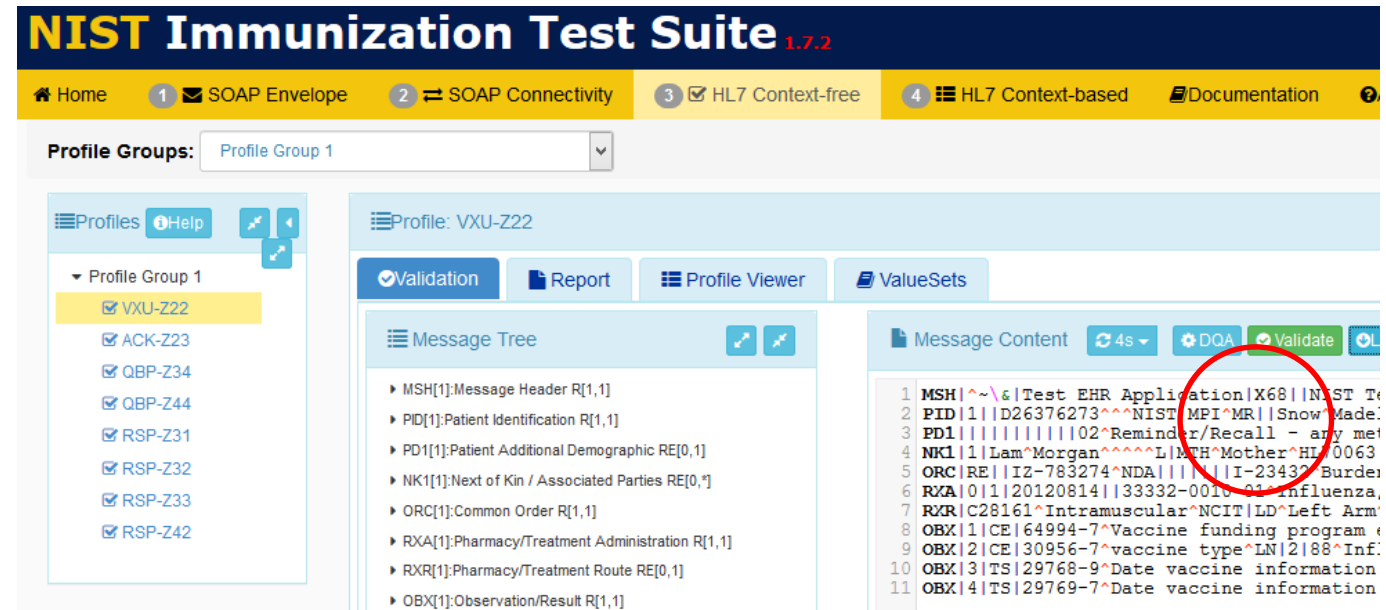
NIST Immunization Test Suite 1.7.2

Home 1 SOAP Envelope 2 SOAP Connectivity 3 HL7 Context-free 4 HL7 Context-based Documentation

Profile Groups: Profile Group 1

Profiles Help

Profile Group 1
VXU-Z22
ACK-Z23
QBP-Z34
QBP-Z44
RSP-Z31
RSP-Z32
RSP-Z33
RSP-Z42

Profile: VXU-Z22

Validation Report Profile Viewer ValueSets

Message Tree

MSH[1]:Message Header R[1,1]
PID[1]:Patient Identification R[1,1]
PD1[1]:Patient Additional Demographic RE[0,1]
NK1[1]:Next of Kin / Associated Parties RE[0,*]
ORC[1]:Common Order R[1,1]
RXA[1]:Pharmacy/Treatment Administration R[1,1]
RXR[1]:Pharmacy/Treatment Route RE[0,1]
OBX[1]:Observation/Result R[1,1]

Message Content 4s DQA Validate

1 MSH|^~\&|Test EHR Application|X68||NIST Te
2 PID|1||D26376273^^^NIST MPI^MR||Snow^Madel
3 PD1|||||||||||02^Reminder/Recall - any met
4 NK1|1|Lam^Morgan^^^^^L|MTH^Mother^HL70063
5 ORC|RE||IZ-783274^NDA|||||||I-23432^Burden
6 RXA|0|1|20120814||33332-0010-01^Influenza,
7 RXR|C28161^Intramuscular^NCIT|LD^Left Arm
8 OBX|1|CE|64994-7^Vaccine funding program e
9 OBX|2|CE|30956-7^vaccine type^LN|2|88^Infl
10 OBX|3|TS|29768-9^Date vaccine information
11 OBX|4|TS|29769-7^Date vaccine information